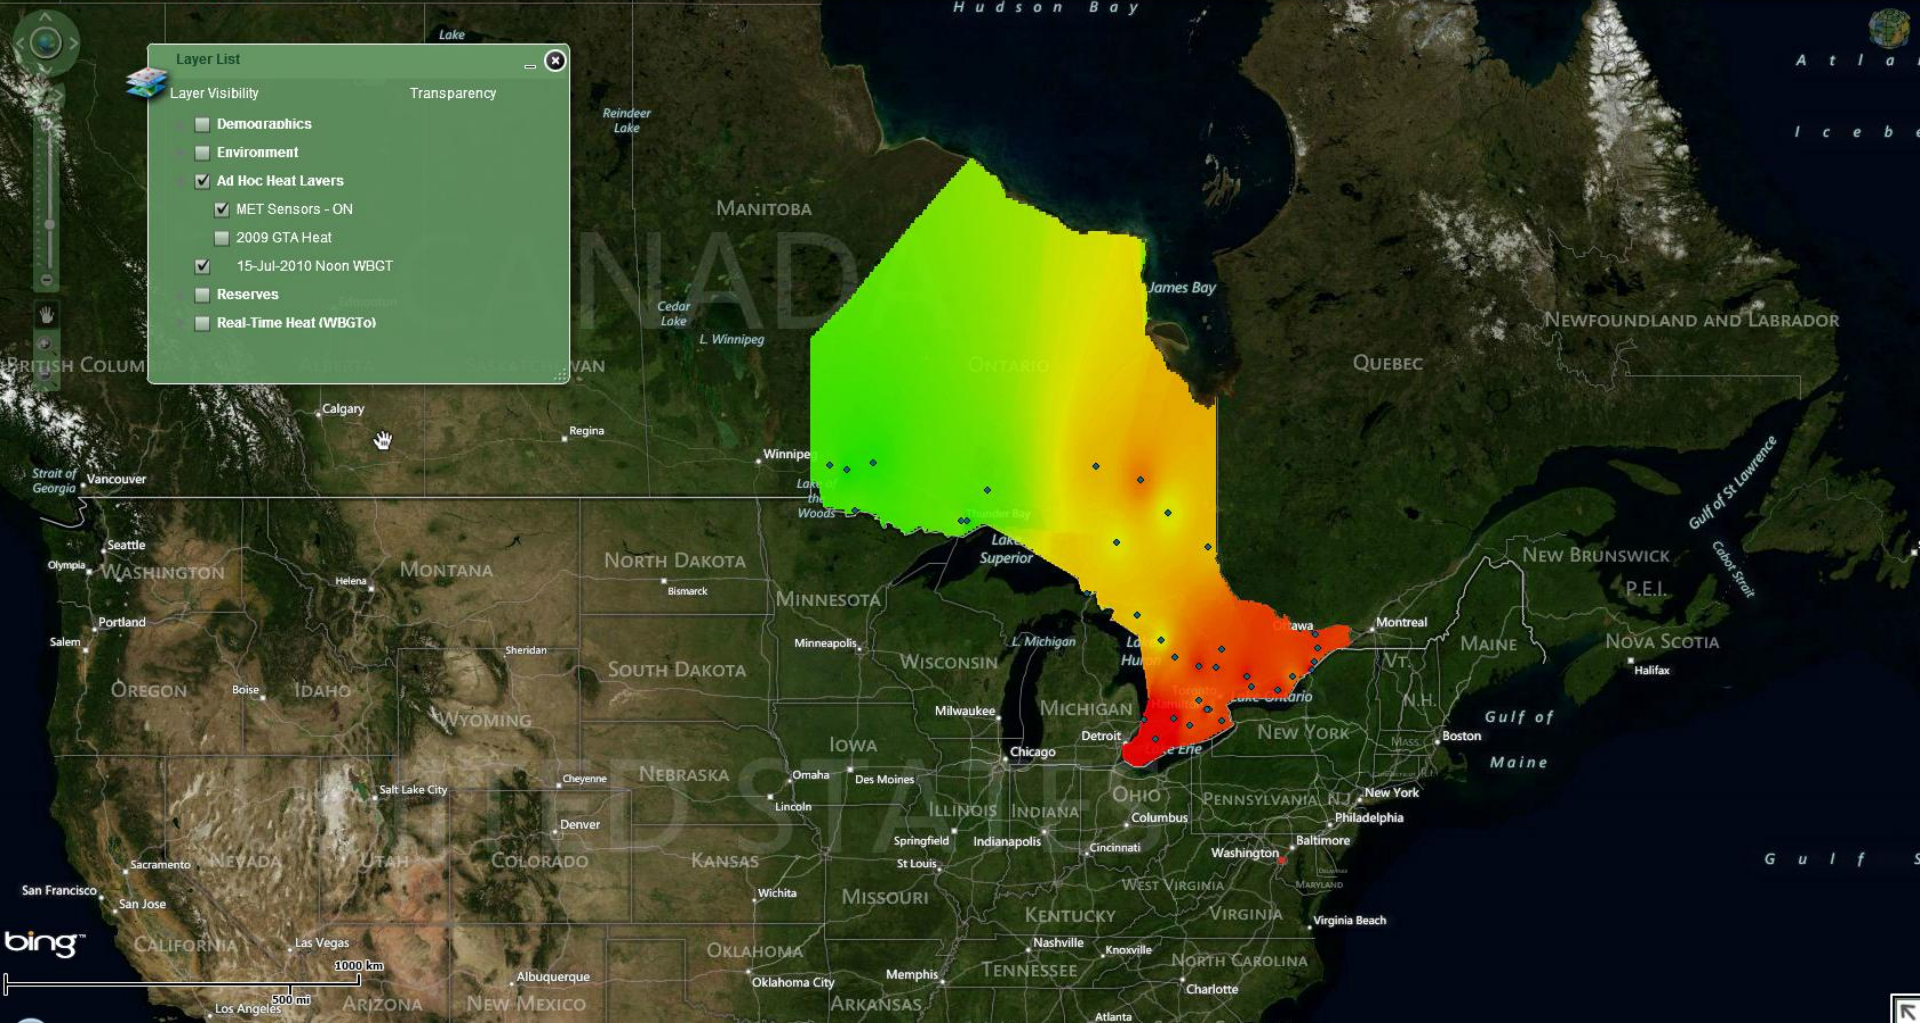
Layer List

Layer Visibility Transparency

Demographics

Environment

Ad Hoc Heat Layers

MET Sensors - ON

2009 GTA Heat

15-Jul-2010 Noon WBGT

Reserves

Real-Time Heat (WBGTo)

Hudson Bay

Lake

Reindeer Lake

MANITOBA

CANADA

ONTARIO

James Bay

QUEBEC

NEWFOUNDLAND AND LABRADOR

Atla

Iceb

Cedar Lake

L. Winnipeg

BRITISH COLUMBIA

ALBERTA

SASKATCHEWAN

Edmonton

Calgary

Regina

Winnipeg

Lake of the Woods

Thunder Bay

Lake Superior

Strait of Georgia

Vancouver

Seattle

Olympia

WASHINGTON

Helena

MONTANA

NORTH DAKOTA

Bismarck

MINNESOTA

Portland

Salem

OREGON

Boise

IDAHO

Sheridan

SOUTH DAKOTA

Minneapolis

WISCONSIN

L. Michigan

Lake Huron

Ottawa

Montreal

Gulf of St Lawrence

Cabot Strait

NEW BRUNSWICK

P.E.I.

NOVA SCOTIA

Halifax

MAINE

VT.

N.H.

Gulf of Maine

Boston

MASS.

Toronto

Hamilton

Lake Ontario

Lake Erie

NEW YORK

WYOMING

Milwaukee

MICHIGAN

Detroit

Chicago

IOWA

Cheyenne

NEBRASKA

Omaha

Des Moines

Lincoln

Salt Lake City

UNITED STATES

Denver

ILLINOIS

INDIANA

OHIO

Columbus

PENNSYLVANIA

N.J.

New York

Philadelphia

Baltimore

Washington

Springfield

Indianapolis

Cincinnati

St Louis

Sacramento

NEVADA

UTAH

COLORADO

KANSAS

Wichita

MISSOURI

WEST VIRGINIA

MARYLAND

Delaware

San Francisco

San Jose

KENTUCKY

VIRGINIA

Virginia Beach

Gulf

bing

CALIFORNIA

Las Vegas

1000 km

500 mi

Los Angeles

ARIZONA

NEW MEXICO

Albuquerque

OKLAHOMA

Oklahoma City

Memphis

Nashville

Knoxville

TENNESSEE

NORTH CAROLINA

Charlotte

ARKANSAS

Atlanta